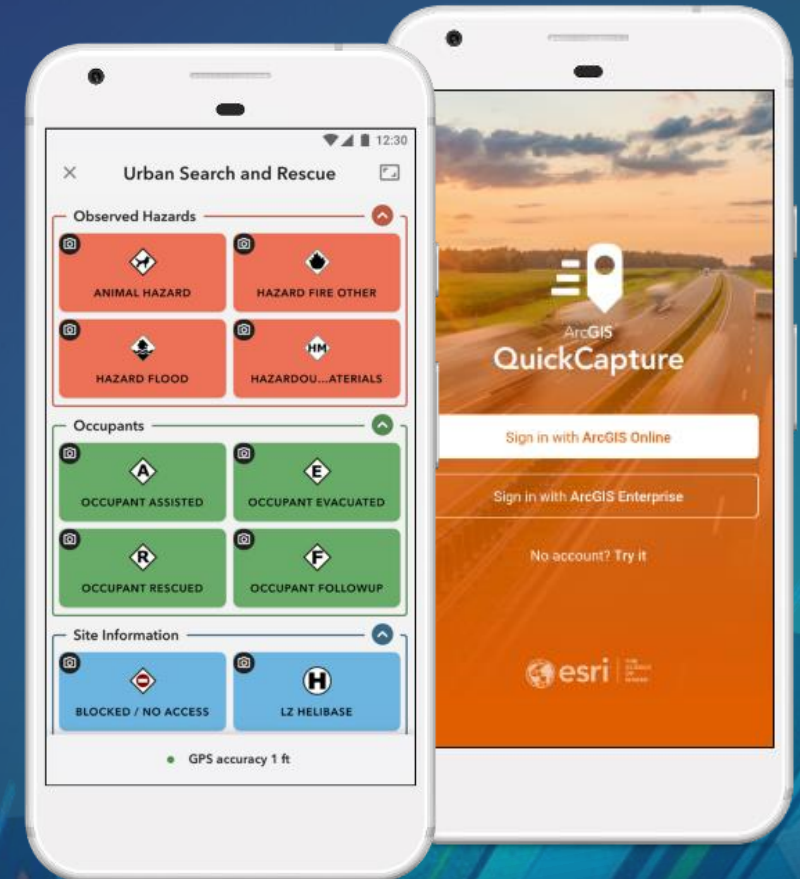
12:30

Urban Search and Rescue

Observed Hazards

ANIMAL HAZARD

HAZARD FIRE OTHER

HAZARD FLOOD

HM

HAZARDOU...ATERIALS

Occupants

A

OCCUPANT ASSISTED

E

OCCUPANT EVACUATED

R

OCCUPANT RESCUED

F

OCCUPANT FOLLOWUP

Site Information

BLOCKED / NO ACCESS

H

LZ HELIBASE

GPS accuracy 1 ft

ArcGIS
QuickCapture

Sign in with ArcGIS Online

Sign in with ArcGIS Enterprise

No account? Try it

esri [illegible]